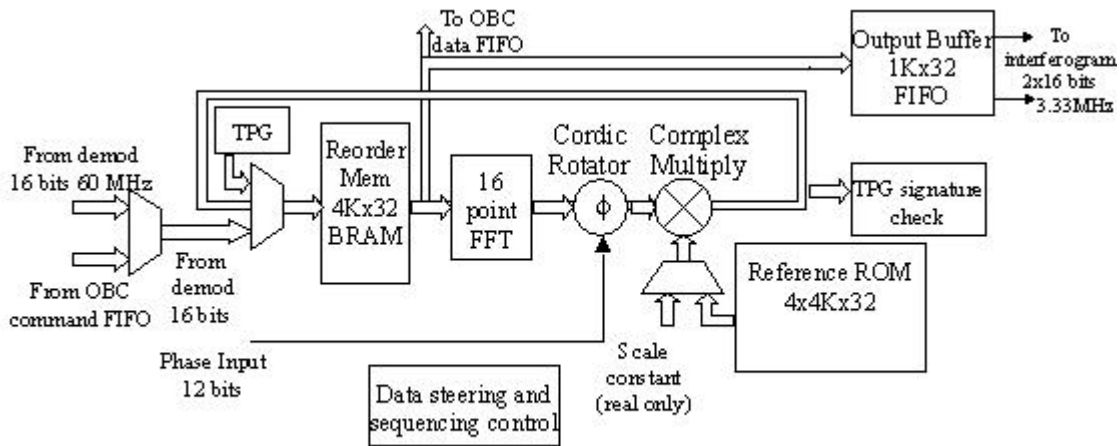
To OBC data FIFO

Output Buffer 1Kx32 FIFO

To interferogram 2x16 bits 3.33MHz

TPG

From demod 16 bits 60 MHz

From OBC command FIFO

From demod 16 bits

Reorder Mem 4Kx32 BRAM

16 point FFT

Cordic Rotator

$\phi$

Complex Multiply

TPG signature check

Reference ROM 4x4Kx32

Phase Input 12 bits

Scale constant (real only)

Data steering and sequencing control